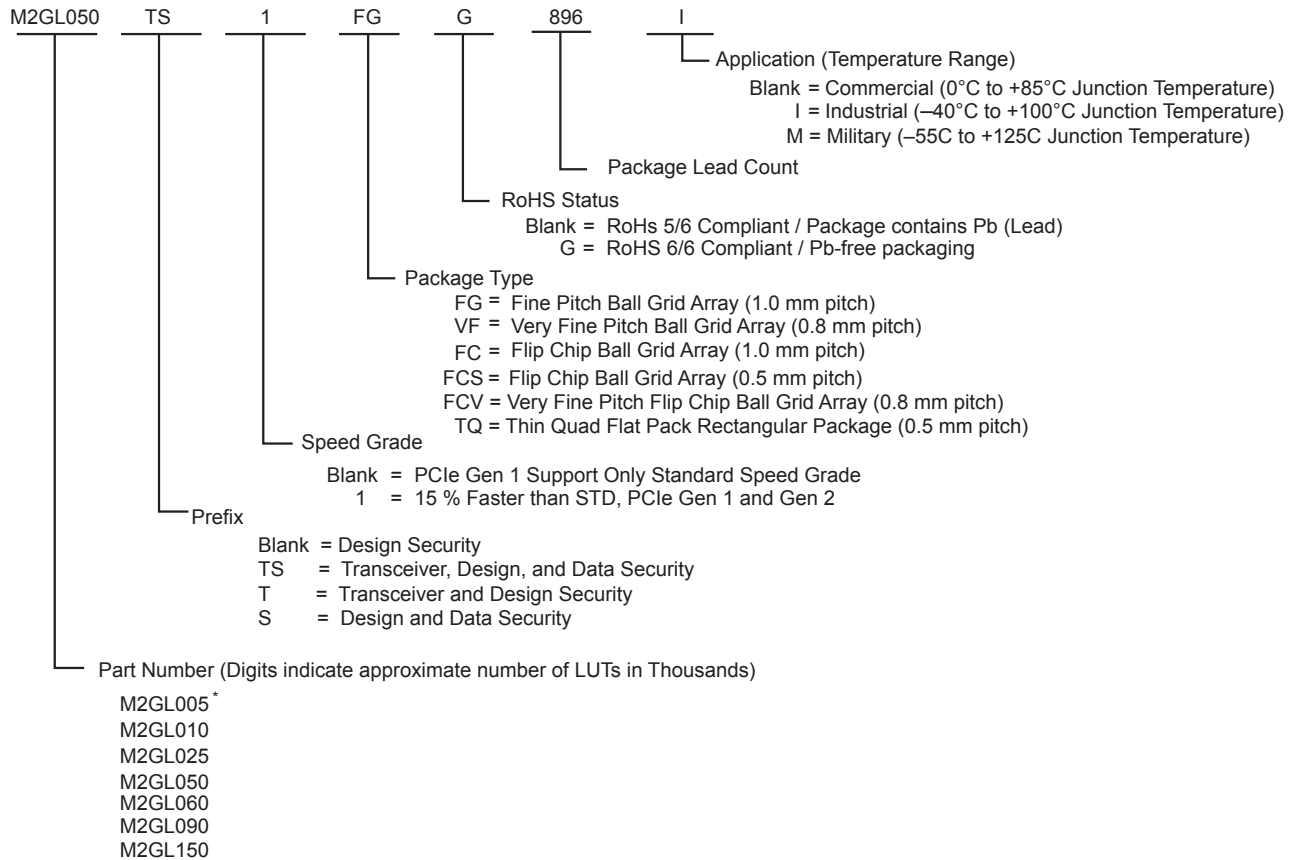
M2GL050 TS 1 FG G 896 I

Application (Temperature Range)
Blank = Commercial (0°C to +85°C Junction Temperature)
I = Industrial (–40°C to +100°C Junction Temperature)
M = Military (–55C to +125C Junction Temperature)

Package Lead Count

RoHS Status
Blank = RoHs 5/6 Compliant / Package contains Pb (Lead)
G = RoHS 6/6 Compliant / Pb-free packaging

Package Type
FG = Fine Pitch Ball Grid Array (1.0 mm pitch)
VF = Very Fine Pitch Ball Grid Array (0.8 mm pitch)
FC = Flip Chip Ball Grid Array (1.0 mm pitch)
FCS = Flip Chip Ball Grid Array (0.5 mm pitch)
FCV = Very Fine Pitch Flip Chip Ball Grid Array (0.8 mm pitch)
TQ = Thin Quad Flat Pack Rectangular Package (0.5 mm pitch)

Speed Grade
Blank = PCIe Gen 1 Support Only Standard Speed Grade
1 = 15 % Faster than STD, PCIe Gen 1 and Gen 2

Prefix
Blank = Design Security
TS = Transceiver, Design, and Data Security
T = Transceiver and Design Security
S = Design and Data Security

Part Number (Digits indicate approximate number of LUTs in Thousands)
M2GL005*
M2GL010
M2GL025
M2GL050
M2GL060
M2GL090
M2GL150